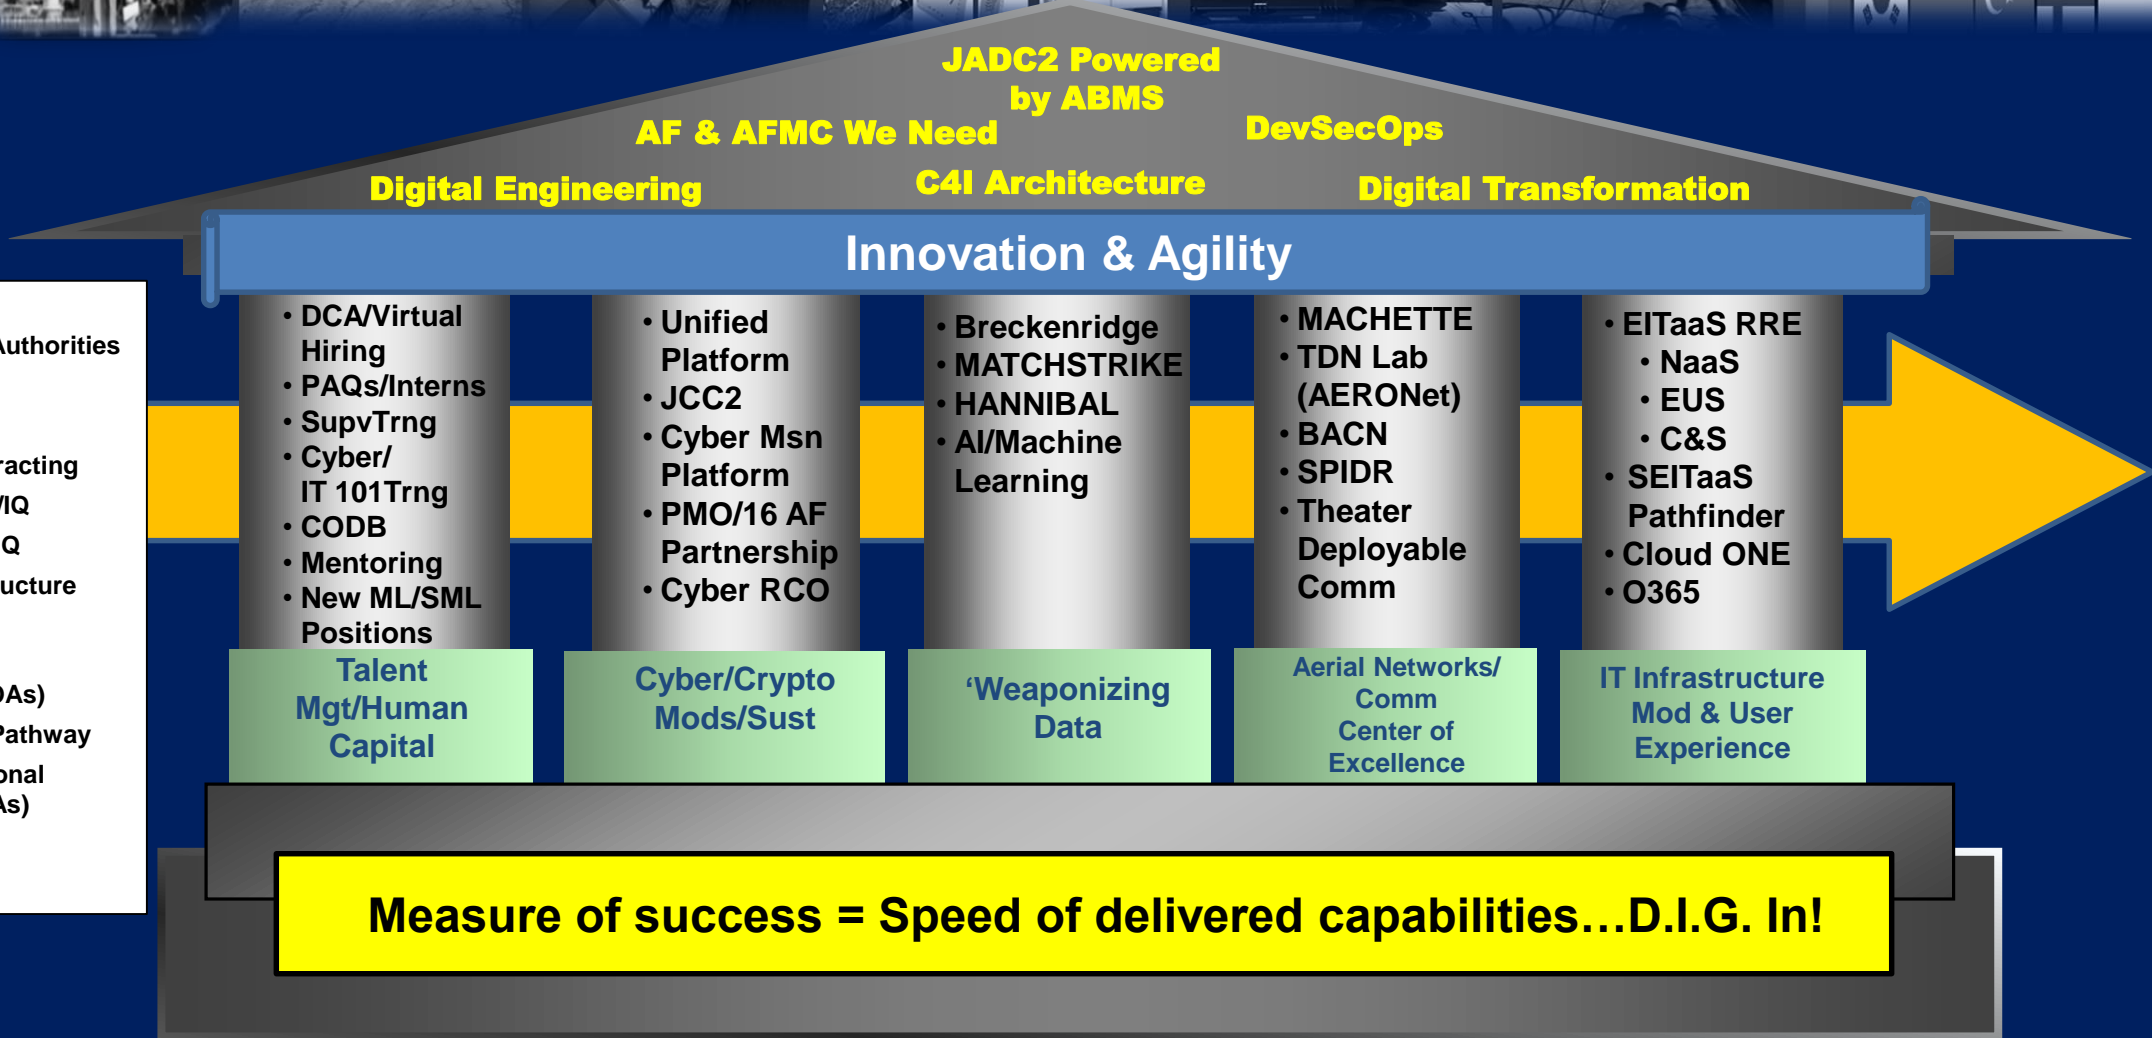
JADC2 Powered by ABMS

AF & AFMC We Need

DevSecOps

Digital Engineering

C4I Architecture

Digital Transformation

Innovation & Agility

uthorities

racting

IQ

Q

ucture

As)

athway

nal

s)

• DCA/Virtual Hiring
• PAQs/Interns
• SupvTrng
• Cyber/ IT 101Trng
• CODB
• Mentoring
• New ML/SML Positions

Talent Mgt/Human Capital

• Unified Platform
• JCC2
• Cyber Msn Platform
• PMO/16 AF Partnership
• Cyber RCO

Cyber/Crypto Mods/Sust

• Breckenridge
• MATCHSTRIKE
• HANNIBAL
• AI/Machine Learning

'Weaponizing Data

• MACHETTE
• TDN Lab (AERONet)
• BACN
• SPIDR
• Theater Deployable Comm

Aerial Networks/ Comm Center of Excellence

• EITaaS RRE
• NaaS
• EUS
• C&S
• SEITaaS Pathfinder
• Cloud ONE
• O365

IT Infrastructure Mod & User Experience

Measure of success = Speed of delivered capabilities…D.I.G. In!